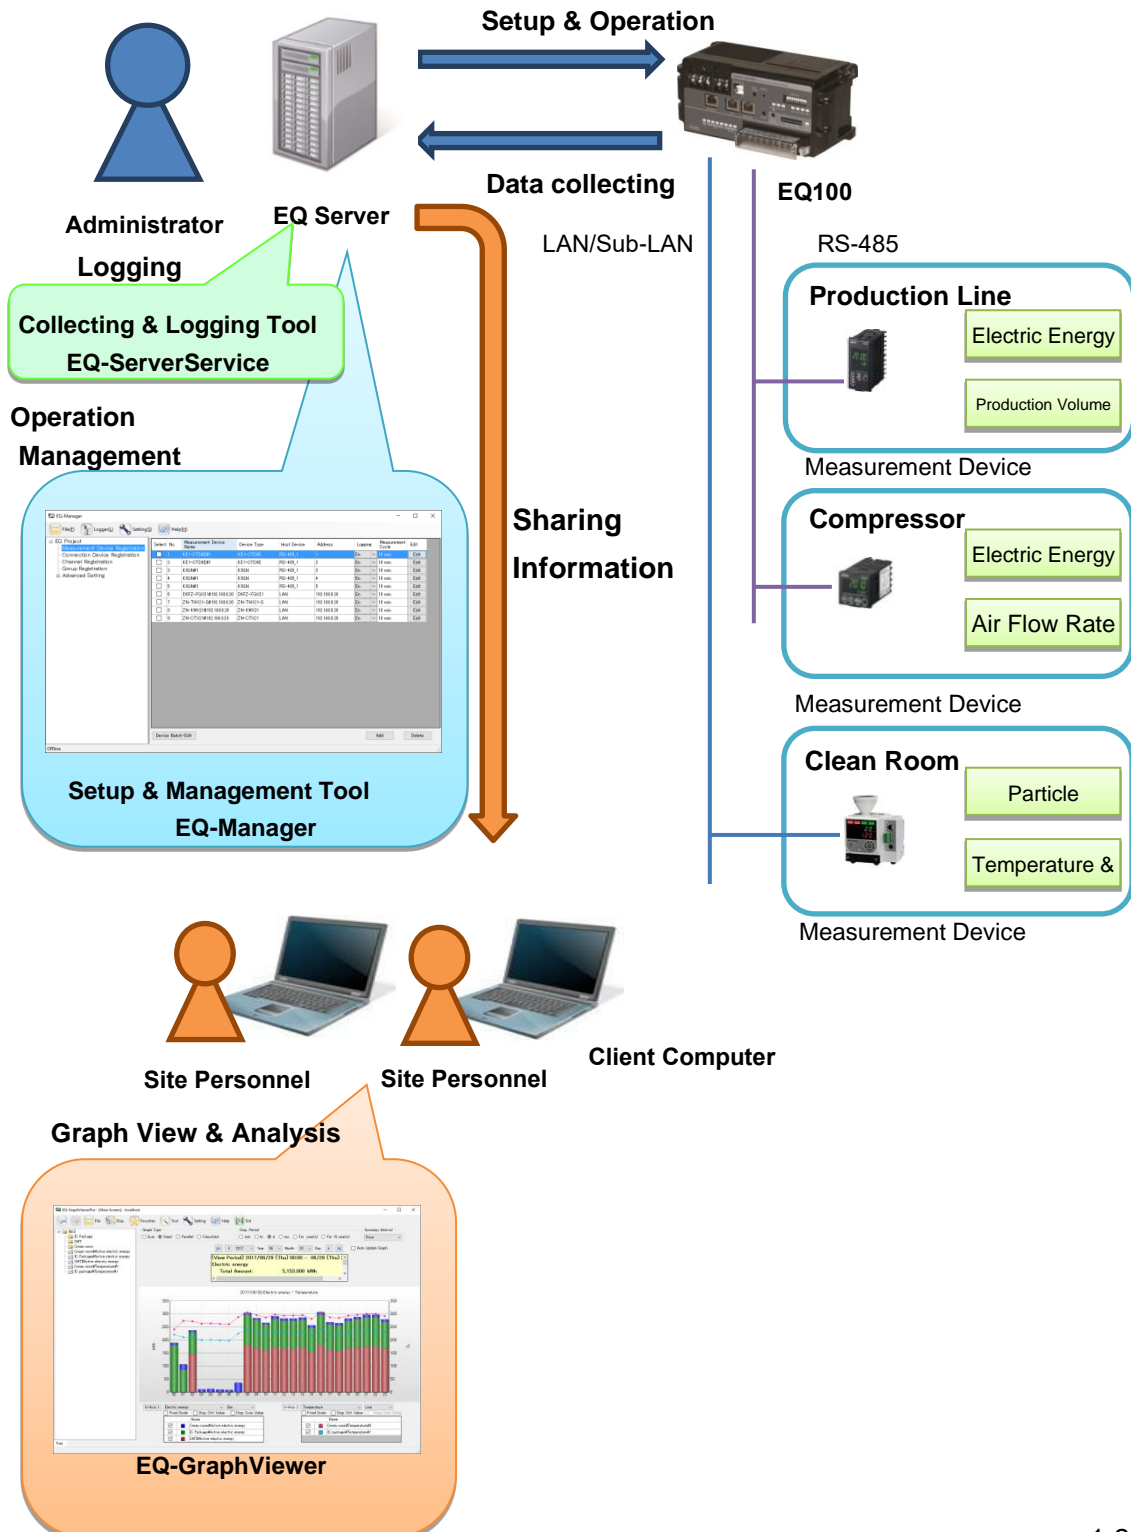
Setup & Operation

Data collecting

EQ100

EQ Server

Administrator

Logging

Collecting & Logging Tool
EQ-ServerService

LAN/Sub-LAN

RS-485

Production Line

Electric Energy

Production Volume

Measurement Device

Operation Management

Sharing Information

Compressor

Electric Energy

Air Flow Rate

Measurement Device

Setup & Management Tool
EQ-Manager

Clean Room

Particle

Temperature &

Measurement Device

Site Personnel

Site Personnel

Client Computer

Graph View & Analysis

EQ-GraphViewer